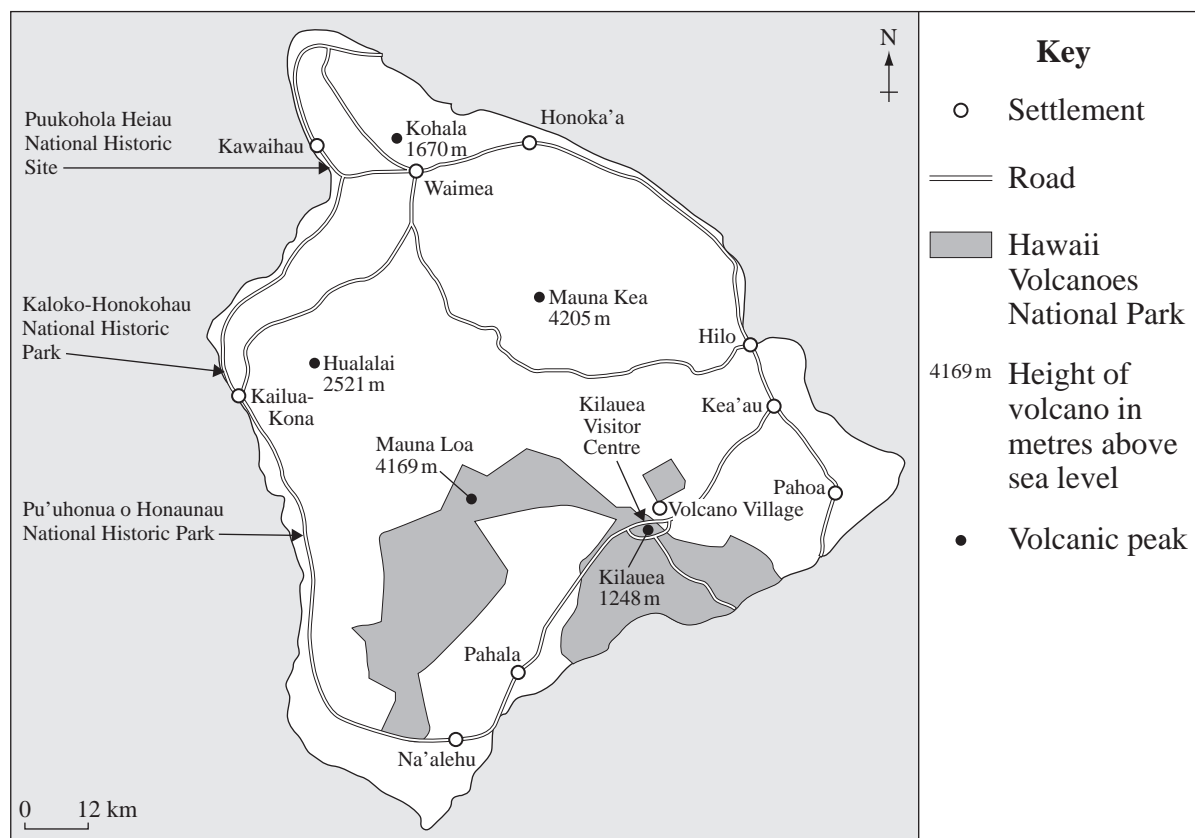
N

Key

Settlement

Road

Hawaii Volcanoes National Park

4169 m Height of volcano in metres above sea level

Volcanic peak

Puukohola Heiau National Historic Site

Kawaihau

Kohala 1670 m

Honoka'a

Waimea

Mauna Kea 4205 m

Kaloko-Honokohau National Historic Park

Hilo

Hualalai 2521 m

Kailua-Kona

Kilauea Visitor Centre

Kea'au

Mauna Loa 4169 m

Pahoa

Pu'uhonua o Honaunau National Historic Park

Volcano Village

Kilauea 1248 m

Pahala

Na'alehu

0 12 km